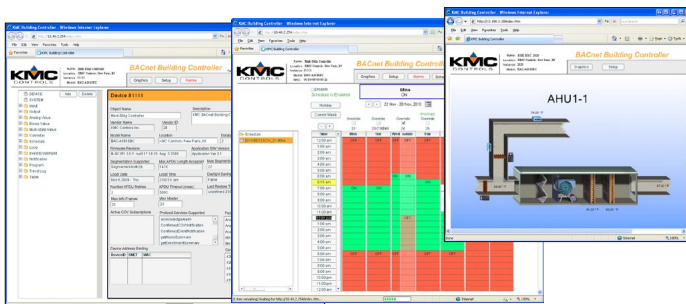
KMC Building Controller - Windows Internet Explorer
File Edit View Favorites Tools Help
Favorites
KMC Building Controller
KMC CONTROLS
BACnet Building Controller
Graphics Setup Alarms
Add Delete
DEVICE
SYSTEM
Input
Output
Analog Value
Binary Value
Multi-State Value
Calendar
Schedule
Trend Log
Event Enrollment
Notification
Program
Trend Log
Table
Device 81155
Object Name
Description
Vendor Name
KMC Controls Inc.
Vendor ID
Location
Model Name
Firmware Revision
Application SW Version
Segmentation Supported
Max APDU Length Accepted
Local Date
Local Time
Number APDU Retries
APDU Timeout (msec)
Max Info Frames
Max Master
Active COV Subscriptions
Protocol Services Supported
Device Address Binding
Device ID
MAC

KMC Building Controller - Windows Internet Explorer
KMC Building Controller
KMC CONTROLS
BACnet Building Controller
Graphics Setup Alarms
Schedule
Holiday
Current Week
22 Nov - 28 Nov, 2010
Mon Tue Wed Thu
12:00 am
1:00 am
2:00 am
3:00 am
4:00 am
5:00 am
6:00 am
7:00 am
8:00 am
9:00 am
10:00 am
11:00 am
12:00 pm
1:00 pm
2:00 pm
3:00 pm
4:00 pm
5:00 pm
6:00 pm
7:00 pm
8:00 pm
9:00 pm
10:00 pm
11:00 pm
OFF
ON
Internet

KMC Building Controller - Windows Internet Explorer
File Edit View Favorites Tools Help
Favorites
KMC Building Controller
KMC CONTROLS
BACnet Building Controller
Graphics Setup
AHU1-1
Internet
100%